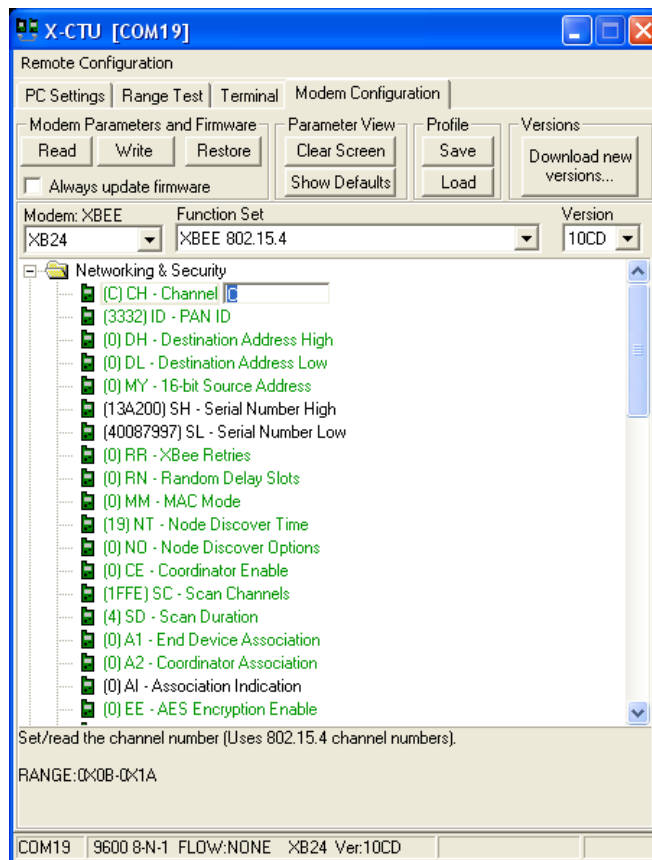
X-CTU [COM19]

Remote Configuration

PC Settings | Range Test | Terminal | Modem Configuration

Modem Parameters and Firmware
Read
Write
Restore
Always update firmware

Parameter View
Clear Screen
Show Defaults

Profile
Save
Load

Versions
Download new versions...

Modem: XBEE
XB24

Function Set
XBEE 802.15.4

Version
10CD

Networking & Security
(C) CH - Channel C
(3332) ID - PAN ID
(0) DH - Destination Address High
(0) DL - Destination Address Low
(0) MY - 16-bit Source Address
(13A200) SH - Serial Number High
(40087997) SL - Serial Number Low
(0) RR - XBee Retries
(0) RN - Random Delay Slots
(0) MM - MAC Mode
(19) NT - Node Discover Time
(0) NO - Node Discover Options
(0) CE - Coordinator Enable
(1FFE) SC - Scan Channels
(4) SD - Scan Duration
(0) A1 - End Device Association
(0) A2 - Coordinator Association
(0) AI - Association Indication
(0) EE - AES Encryption Enable

Set/read the channel number (Uses 802.15.4 channel numbers).

RANGE:0X0B-0X1A

COM19 | 9600 8-N-1 FLOW:NONE | XB24 Ver:10CD